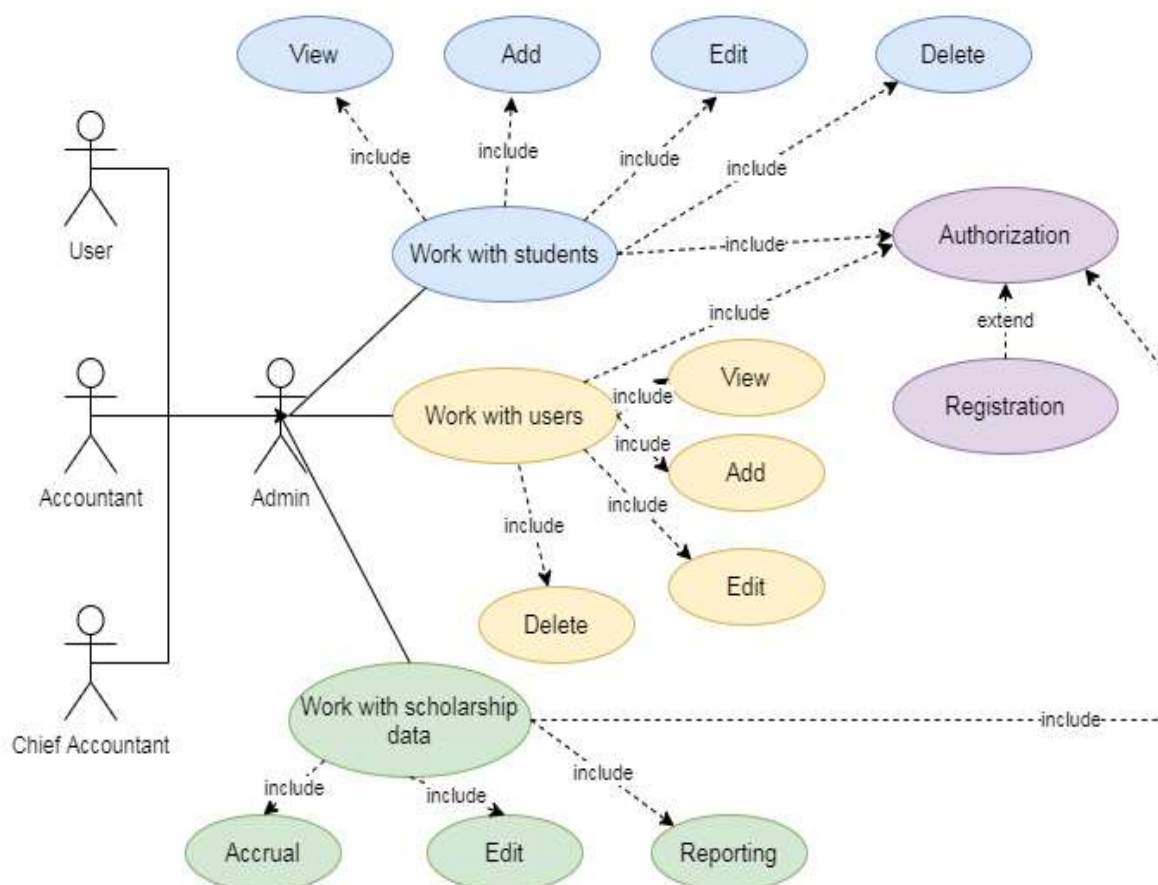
View

Add

Edit

Delete

include

include

include

include

User

Work with students

include

Authorization

include

extend

View

include

Accountant

Admin

Work with users

Registration

include

Add

include

include

Edit

Delete

Chief Accountant

Work with scholarship data

include

include

include

include

Accrual

Edit

Reporting